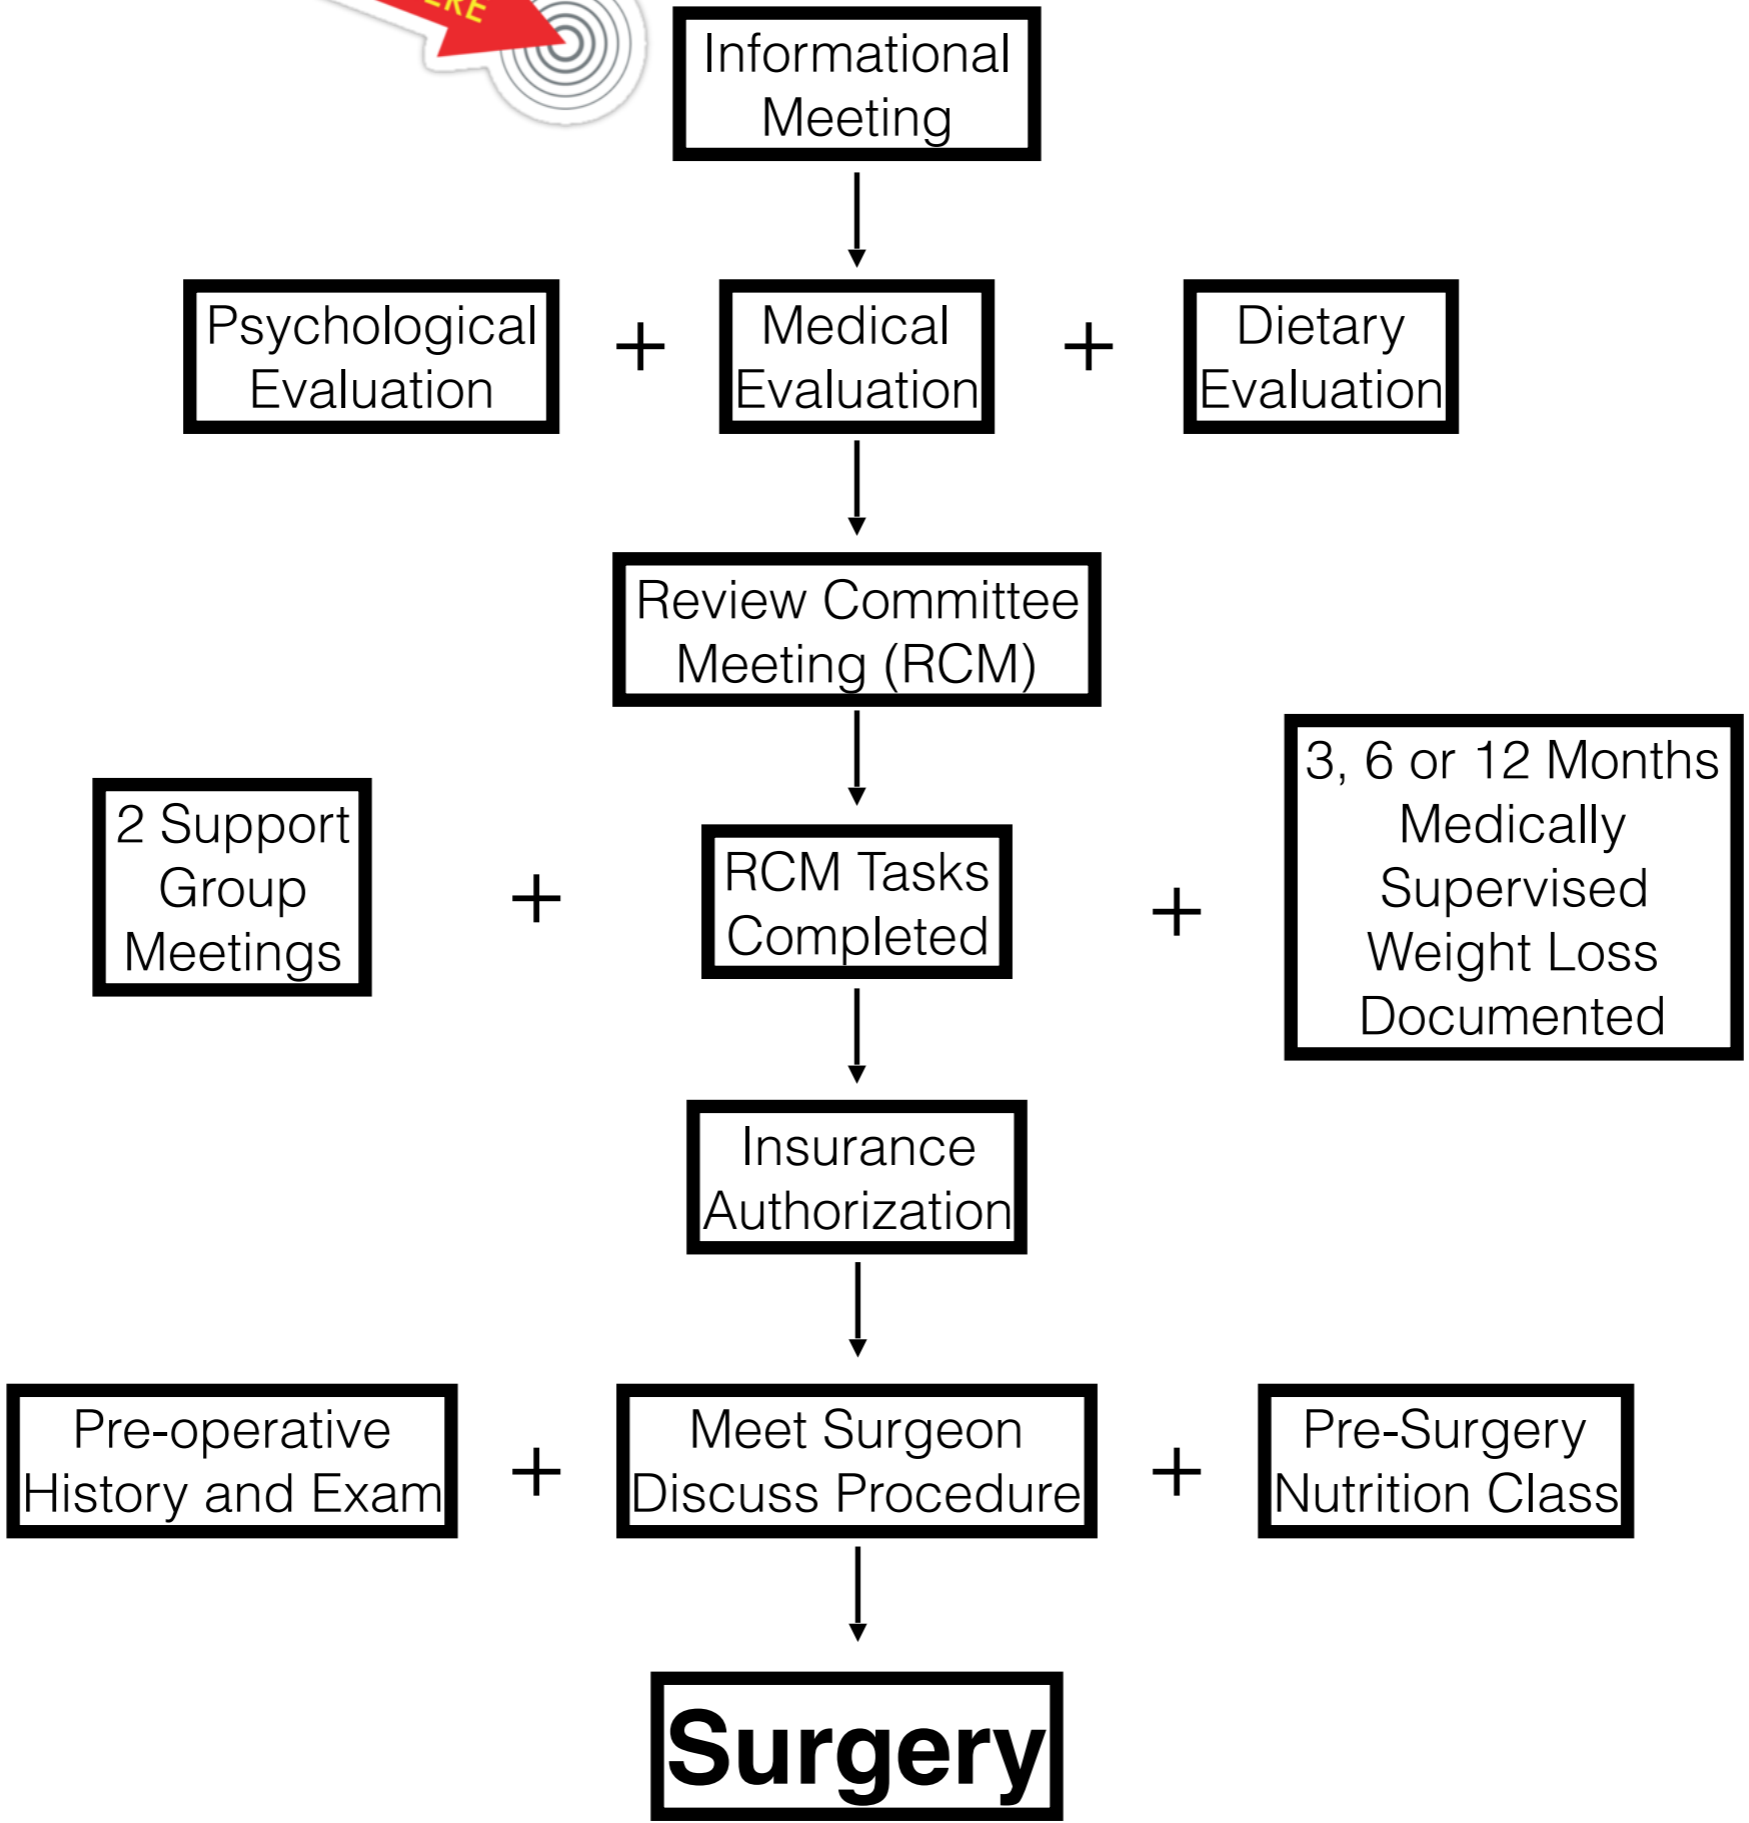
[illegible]RE

Informational Meeting

Psychological Evaluation

+

Medical Evaluation

+

Dietary Evaluation

Review Committee Meeting (RCM)

2 Support Group Meetings

+

RCM Tasks Completed

+

3, 6 or 12 Months Medically Supervised Weight Loss Documented

Insurance Authorization

Pre-operative History and Exam

+

Meet Surgeon Discuss Procedure

+

Pre-Surgery Nutrition Class

Surgery